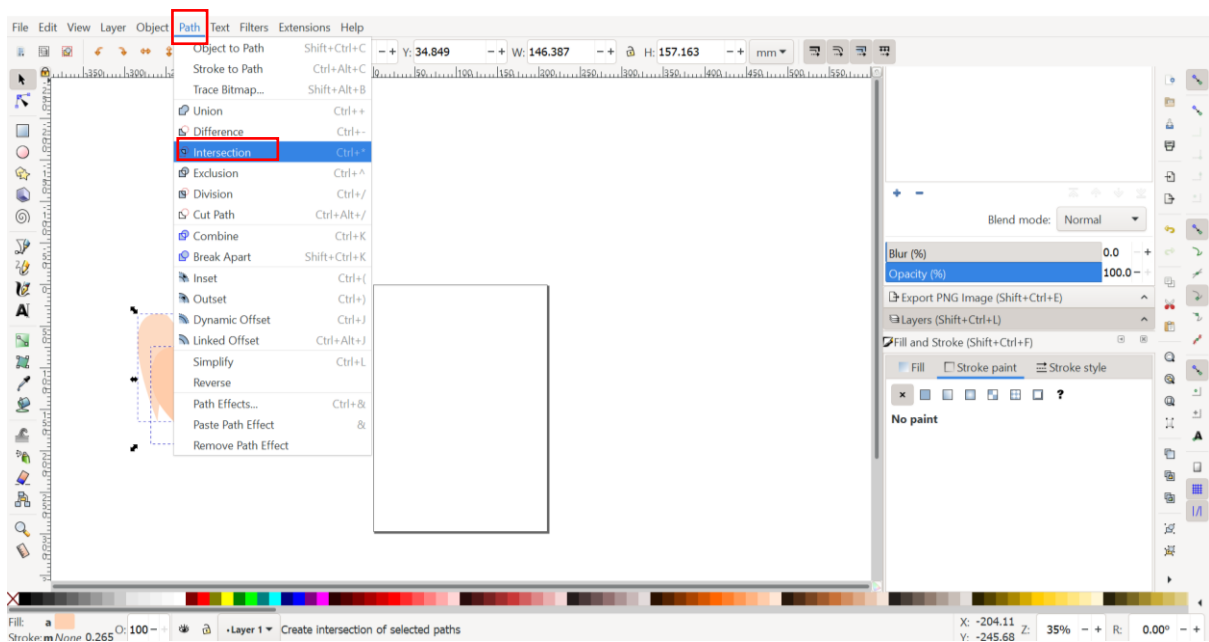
File Edit View Layer Object Path Text Filters Extensions Help

Object to Path Shift+Ctrl+C
Stroke to Path Ctrl+Alt+C
Trace Bitmap... Shift+Alt+B
Union Ctrl++
Difference Ctrl+-
Intersection Ctrl+*
Exclusion Ctrl+^
Division Ctrl+/
Cut Path Ctrl+Alt+/
Combine Ctrl+K
Break Apart Shift+Ctrl+K
Inset Ctrl+(
Outset Ctrl+)
Dynamic Offset Ctrl+J
Linked Offset Ctrl+Alt+J
Simplify Ctrl+L
Reverse
Path Effects... Ctrl+&
Paste Path Effect &
Remove Path Effect

Y: 34.849 W: 146.387 H: 157.163 mm

Blend mode: Normal
Blur (%) 0.0
Opacity (%) 100.0
Export PNG Image (Shift+Ctrl+E)
Layers (Shift+Ctrl+L)
Fill and Stroke (Shift+Ctrl+F)
Fill Stroke paint Stroke style
No paint

Fill: a
Stroke: None 0.265 O: 100 Layer 1 Create intersection of selected paths
X: -204.11 Y: -245.68 Z: 35% R: 0.00°